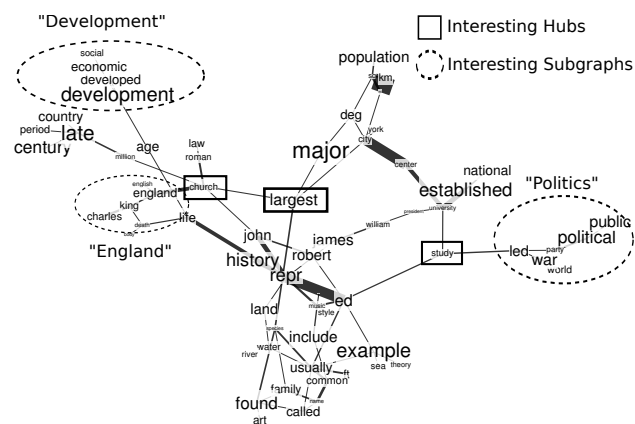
"Development"

Interesting Hubs

Interesting Subgraphs

social
economic
developed
development

population
sq
km

country
period
late
century

age

million

law
roman

deg

york
city

major

center

national
established

"Politics"

english
england
king
charles
death

church

life

largest

president

university

public
political
party
war
world
led

study

"England"

john

james

william

history

robert

repr

ed

land

music
style

species
water
river

include

example

usually
common
ft

sea
theory

family
name

found
called
art